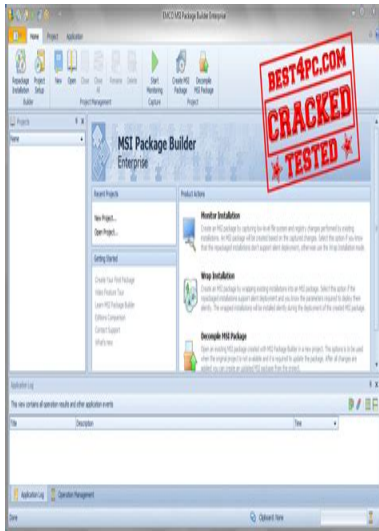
EMCO MSI Package Builder Enterprise

Home Project Application

Repackage Installation Project Setup New Open Save Close Close All Rename Delete Start Monitoring Create MSI Package Decompile MSI Package

Builder Project Management Capture Project

BEST4PC.COM
CRACKED
TESTED

Projects

Name

MSI Package Builder
Enterprise

Recent Projects

New Project...
Open Project...

Getting Started

Create Your First Package
Video Product Tour
Learn MSI Package Builder
Editions Comparison
Contact Support
What's new

Product Actions

Monitor Installation

Wrap Installation

Decompile MSI Package

Application Log

This view contains all operation results and other application events

Title Description Time

Application Log Operation Management

Done Clipboard: None